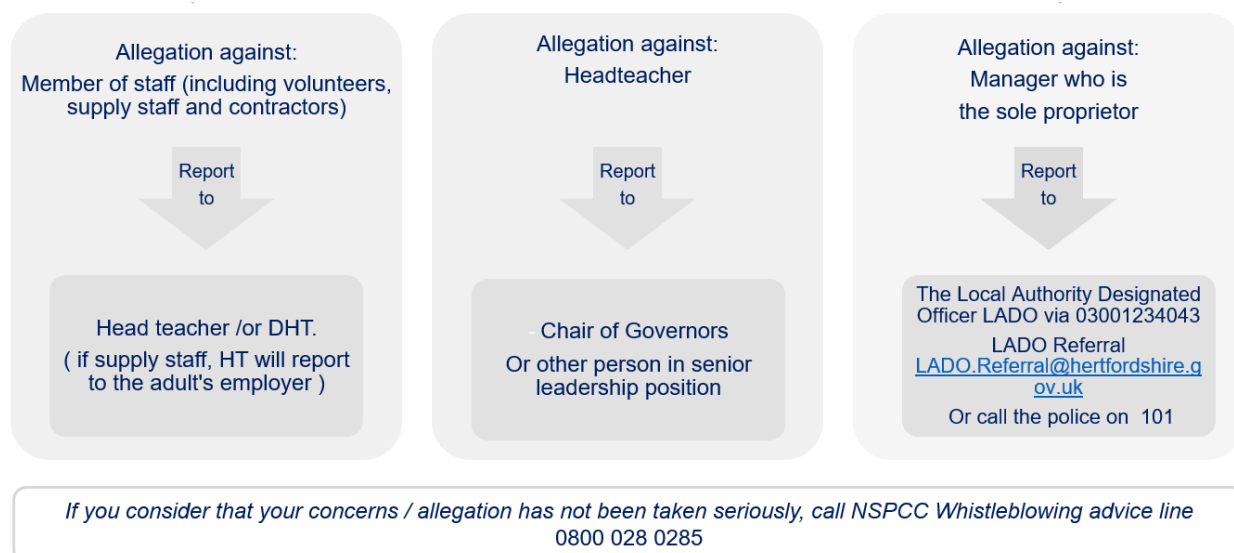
Allegation against:
Member of staff (including volunteers, supply staff and contractors)

Report to

Head teacher /or DHT.
( if supply staff, HT will report to the adult's employer )

Allegation against:
Headteacher

Report to

Chair of Governors
Or other person in senior leadership position

Allegation against:
Manager who is the sole proprietor

Report to

The Local Authority Designated Officer LADO via 03001234043
LADO Referral LADO.Referral@hertfordshire.gov.uk
Or call the police on 101

If you consider that your concerns / allegation has not been taken seriously, call NSPCC Whistleblowing advice line 0800 028 0285